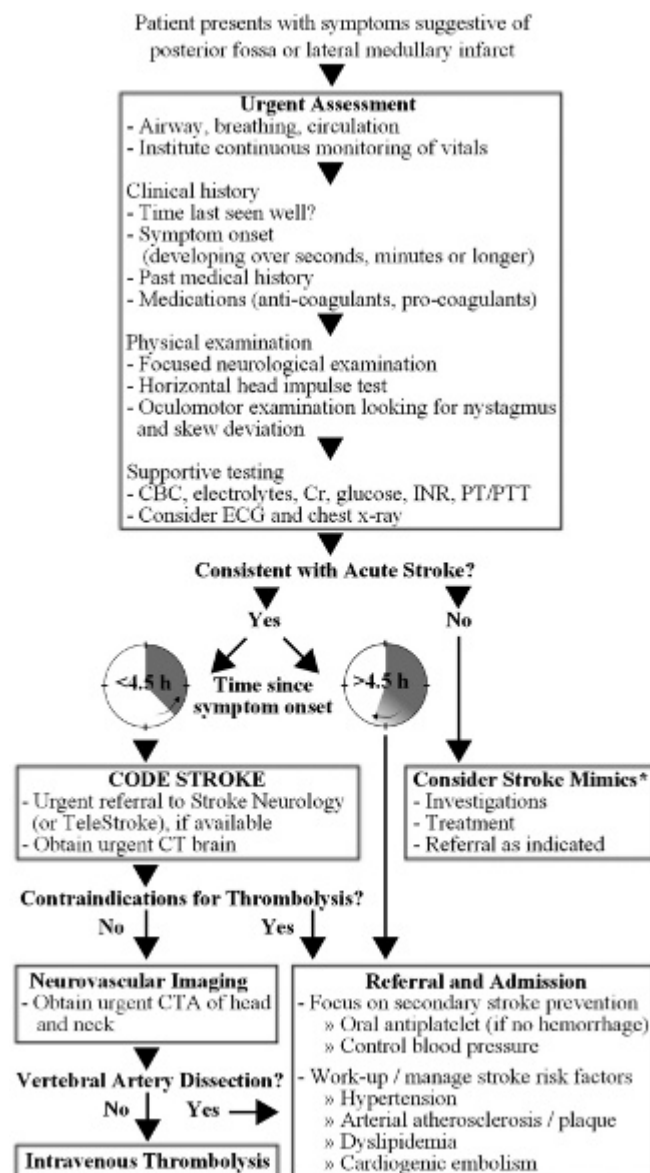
Patient presents with symptoms suggestive of posterior fossa or lateral medullary infarct

**Urgent Assessment**
- Airway, breathing, circulation
- Institute continuous monitoring of vitals

Clinical history
- Time last seen well?
- Symptom onset (developing over seconds, minutes or longer)
- Past medical history
- Medications (anti-coagulants, pro-coagulants)

Physical examination
- Focused neurological examination
- Horizontal head impulse test
- Oculomotor examination looking for nystagmus and skew deviation

Supportive testing
- CBC, electrolytes, Cr, glucose, INR, PT/PTT
- Consider ECG and chest x-ray

**Consistent with Acute Stroke?**

**Yes**

**No**

<4.5 h

**Time since symptom onset**

>4.5 h

**CODE STROKE**
- Urgent referral to Stroke Neurology (or TeleStroke), if available
- Obtain urgent CT brain

**Consider Stroke Mimics\***
- Investigations
- Treatment
- Referral as indicated

**Contraindications for Thrombolysis?**

**No**

**Yes**

**Neurovascular Imaging**
- Obtain urgent CTA of head and neck

**Vertebral Artery Dissection?**

**No**

**Yes**

**Intravenous Thrombolysis**

**Referral and Admission**
- Focus on secondary stroke prevention
» Oral antiplatelet (if no hemorrhage)
» Control blood pressure
- Work-up / manage stroke risk factors
» Hypertension
» Arterial atherosclerosis / plaque
» Dyslipidemia
» Cardiogenic embolism